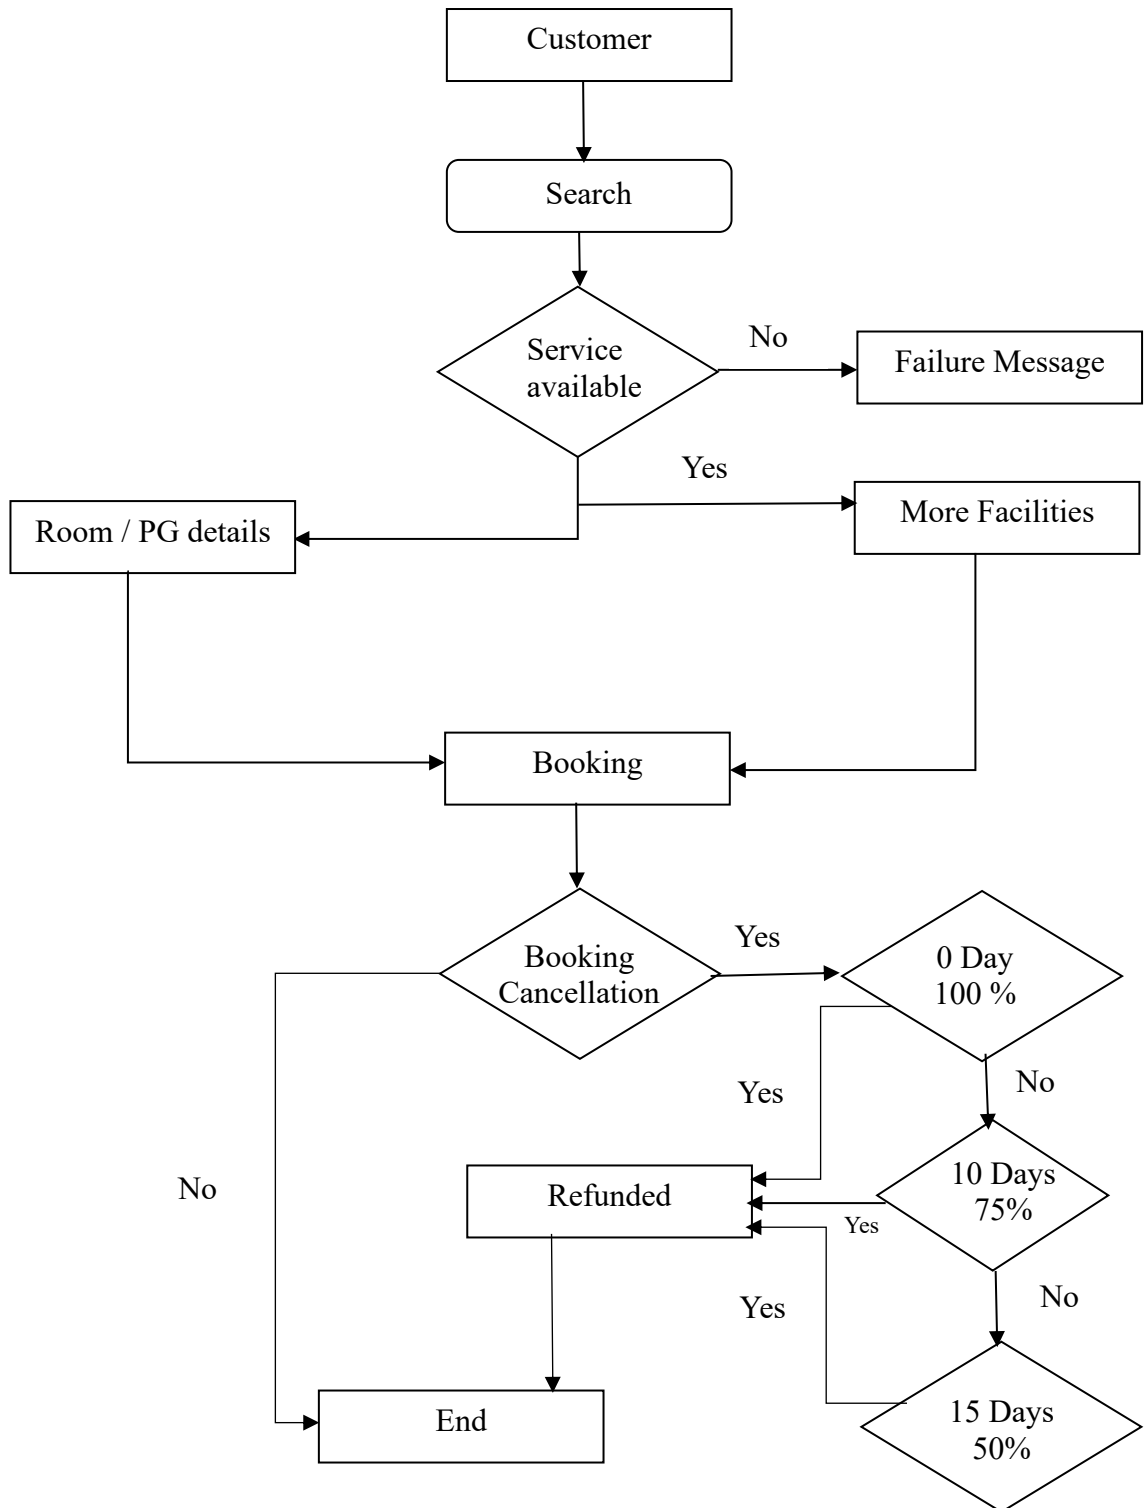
Customer

Search

Service available

No

Failure Message

Yes

Room / PG details

More Facilities

Booking

Booking Cancellation

Yes

0 Day 100 %

Yes

No

No

Refunded

10 Days 75%

Yes

Yes

No

End

15 Days 50%